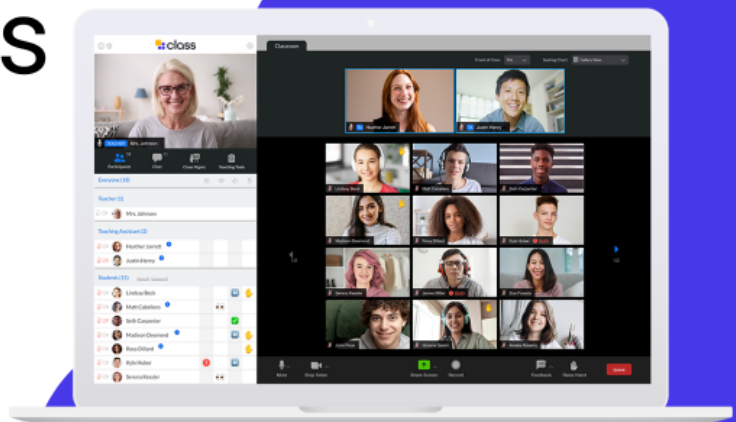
S

class

TEACHER Mrs. Johnson

Participants
Chat
Close Apps
Teaching Tools

Everyone (13)

Teacher (1)
Mrs. Johnson

Teaching Assistant (2)
Heather Jarrett
Justin Henry

Students (10)
Lindsay Beck
Matt Caballero
Seth Carpenter
Madison Desmond
Rosa Dillard
Kyle Huber
Serena Keeler

Classroom

Heather Jarrett
Justin Henry

Lindsay Beck
Matt Caballero
Seth Carpenter
Madison Desmond
Rosa Dillard
Kyle Huber
Serena Keeler
James Miller
Eva Powell
Luna Rose
Victoria Swann
Amelia Roberts

Mute
Stop Video
Share Screen
Record
Feedback
Raise Hand
Leave